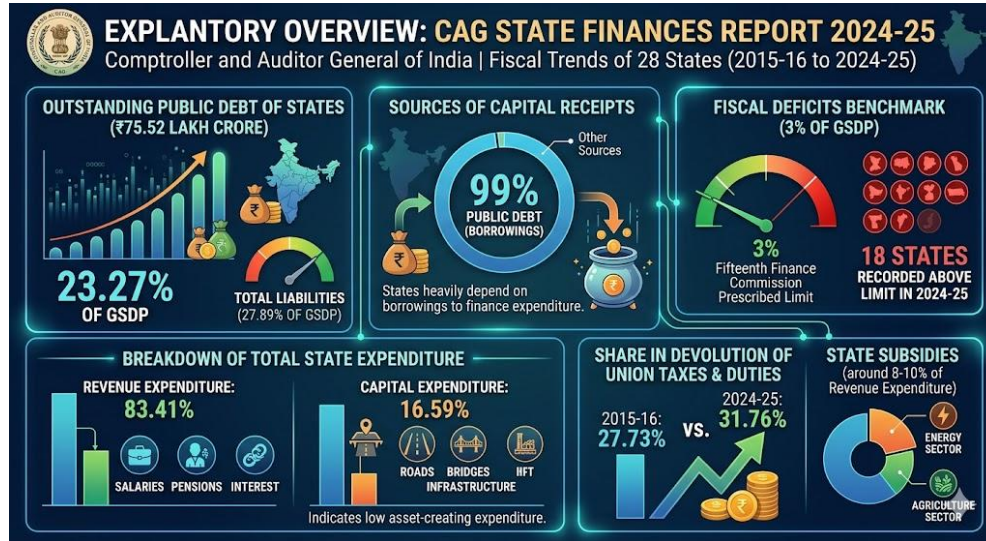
COMPTROLLER AND AUDITOR GENERAL OF INDIA
CAG

EXPLANTORY OVERVIEW: CAG STATE FINANCES REPORT 2024-25

Comptroller and Auditor General of India | Fiscal Trends of 28 States (2015-16 to 2024-25)

OUTSTANDING PUBLIC DEBT OF STATES (₹75.52 LAKH CRORE)

23.27% OF GSDP

TOTAL LIABILITIES (27.89% OF GSDP)

SOURCES OF CAPITAL RECEIPTS

Other Sources

99%
PUBLIC DEBT (BORROWINGS)

States heavily depend on borrowings to finance expenditure.

FISCAL DEFICITS BENCHMARK (3% OF GSDP)

3%
Fifteenth Finance Commission Prescribed Limit

18 STATES
RECORDED ABOVE LIMIT IN 2024-25

BREAKDOWN OF TOTAL STATE EXPENDITURE

REVENUE EXPENDITURE:
83.41%

SALARIES PENSIONS INTEREST

CAPITAL EXPENDITURE:
16.59%

ROADS BRIDGES IIFT
INFRASTRUCTURE

Indicates low asset-creating expenditure.

SHARE IN DEVOLUTION OF UNION TAXES & DUTIES

2015-16:
27.73%
VS.
2024-25:
31.76%

STATE SUBSIDIES
(around 8-10% of Revenue Expenditure)

ENERGY SECTOR

AGRICULTURE SECTOR